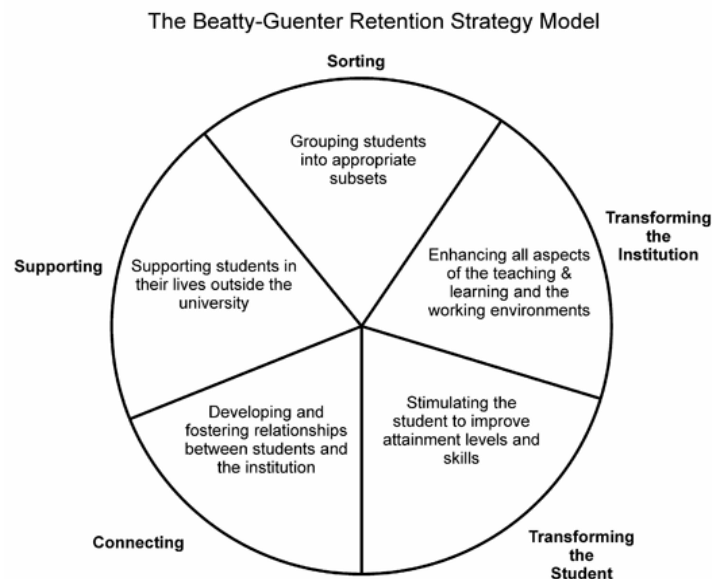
The Beatty-Guenter Retention Strategy Model

Sorting

Grouping students into appropriate subsets

Transforming the Institution

Enhancing all aspects of the teaching & learning and the working environments

Supporting

Supporting students in their lives outside the university

Developing and fostering relationships between students and the institution

Stimulating the student to improve attainment levels and skills

Connecting

Transforming the Student